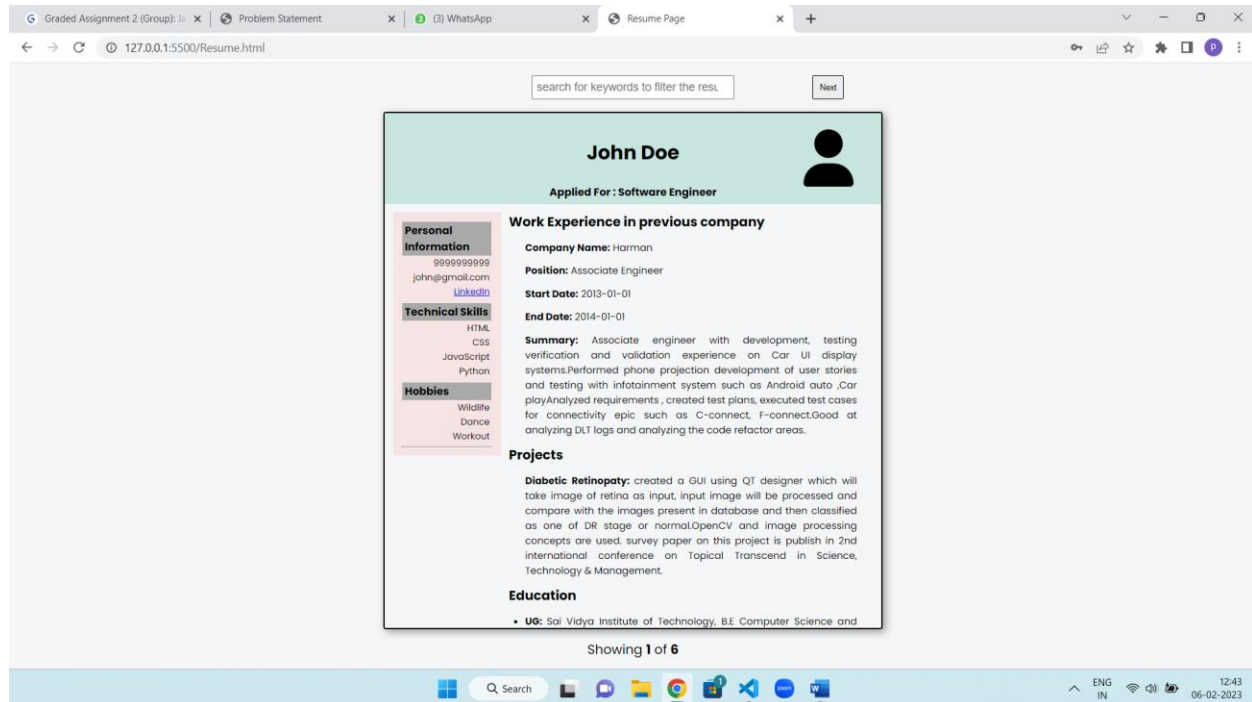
Graded Assignment 2 (Group): Ja ×
Problem Statement ×
(3) WhatsApp ×
Resume Page ×
+

127.0.0.1:5500/Resume.html

search for keywords to filter the resu
Next

John Doe

Applied For : Software Engineer

Personal Information
9999999999
john@gmail.com
LinkedIn

Technical Skills
HTML
CSS
JavaScript
Python

Hobbies
Wildlife
Dance
Workout

Work Experience in previous company

Company Name: Harman

Position: Associate Engineer

Start Date: 2013-01-01

End Date: 2014-01-01

Summary: Associate engineer with development, testing verification and validation experience on Car UI display systems.Performed phone projection development of user stories and testing with infotainment system such as Android auto ,Car playAnalyzed requirements , created test plans, executed test cases for connectivity epic such as C-connect, F-connect.Good at analyzing DLT logs and analyzing the code refactor areas.

Projects

Diabetic Retinopaty: created a GUI using QT designer which will take image of retina as input, input image will be processed and compare with the images present in database and then classified as one of DR stage or normal.OpenCV and image processing concepts are used. survey paper on this project is publish in 2nd international conference on Topical Transcend in Science, Technology & Management.

Education

• UG: Sai Vidya Institute of Technology, B.E Computer Science and

Showing 1 of 6

Search

ENG IN
12:43
06-02-2023